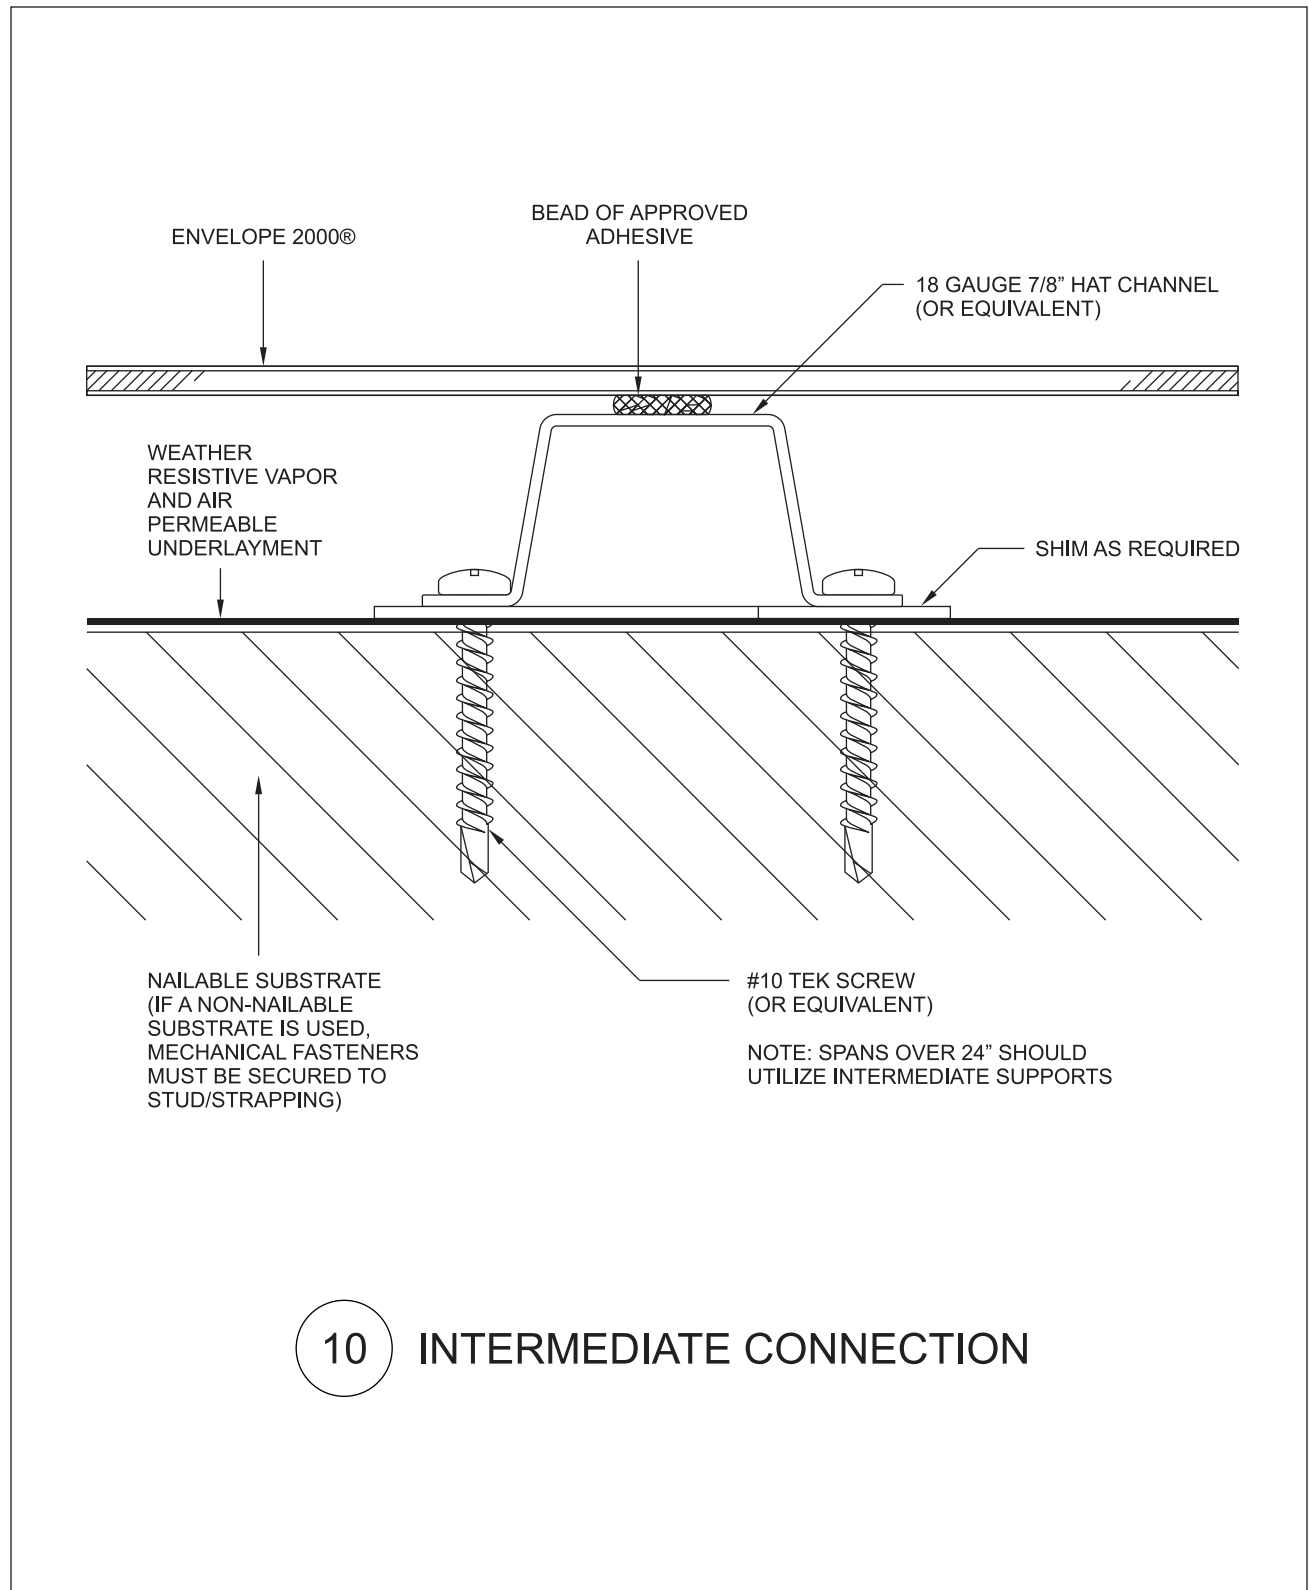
BEAD OF APPROVED ADHESIVE

ENVELOPE 2000®

18 GAUGE 7/8" HAT CHANNEL (OR EQUIVALENT)

WEATHER RESISTIVE VAPOR AND AIR PERMEABLE UNDERLAYMENT

SHIM AS REQUIRED

NAILABLE SUBSTRATE (IF A NON-NAILABLE SUBSTRATE IS USED, MECHANICAL FASTENERS MUST BE SECURED TO STUD/STRAPPING)

#10 TEK SCREW (OR EQUIVALENT)

NOTE: SPANS OVER 24" SHOULD UTILIZE INTERMEDIATE SUPPORTS

10 INTERMEDIATE CONNECTION